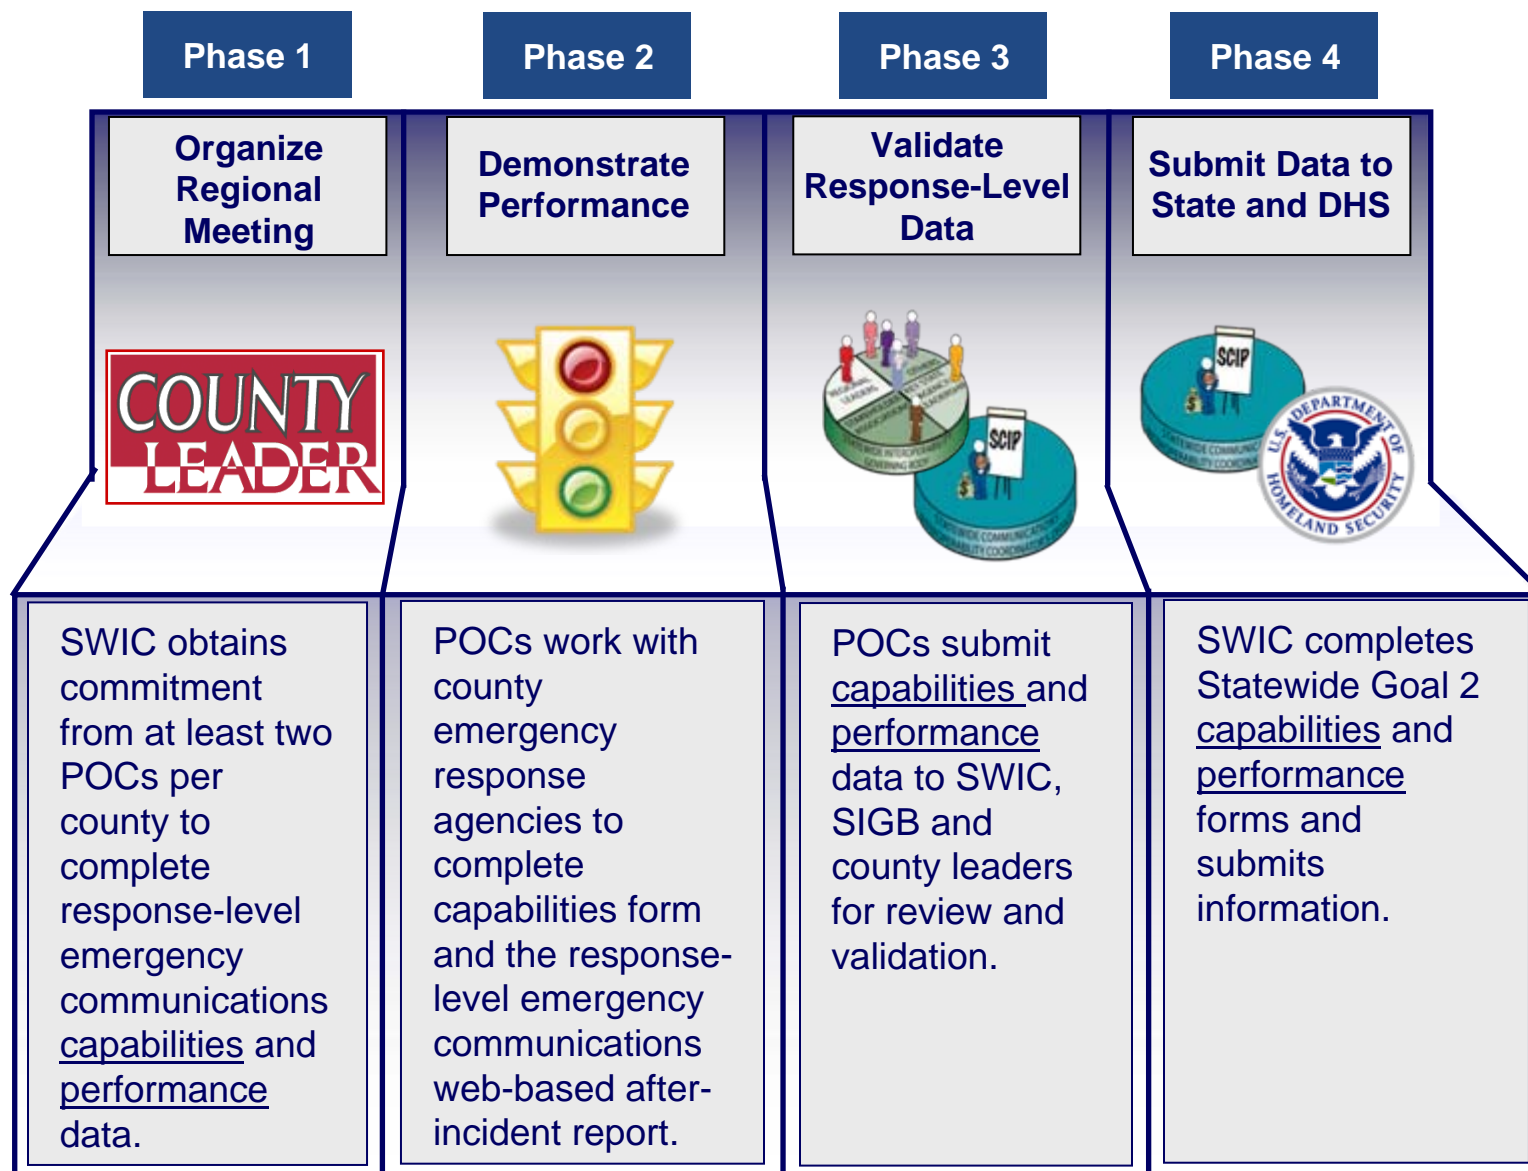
Phase 1

Organize Regional Meeting

COUNTY LEADER

SWIC obtains commitment from at least two POCs per county to complete response-level emergency communications capabilities and performance data.

Phase 2

Demonstrate Performance

POCs work with county emergency response agencies to complete capabilities form and the response-level emergency communications web-based after-incident report.

Phase 3

Validate Response-Level Data

SCIP

POCs submit capabilities and performance data to SWIC, SIGB and county leaders for review and validation.

Phase 4

Submit Data to State and DHS

SCIP

U.S. DEPARTMENT OF HOMELAND SECURITY

SWIC completes Statewide Goal 2 capabilities and performance forms and submits information.